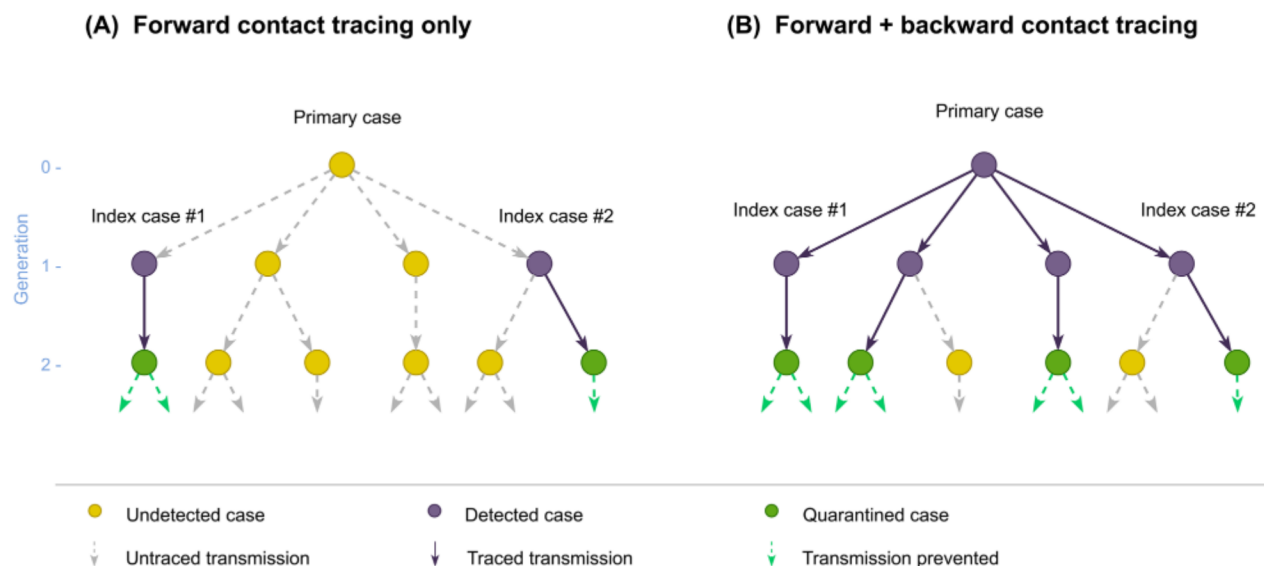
(A) Forward contact tracing only

Primary case

Generation

0 -

1 -

2 -

Index case #1

Index case #2

(B) Forward + backward contact tracing

Primary case

Index case #1

Index case #2

Undetected case

Detected case

Quarantined case

Untraced transmission

Traced transmission

Transmission prevented